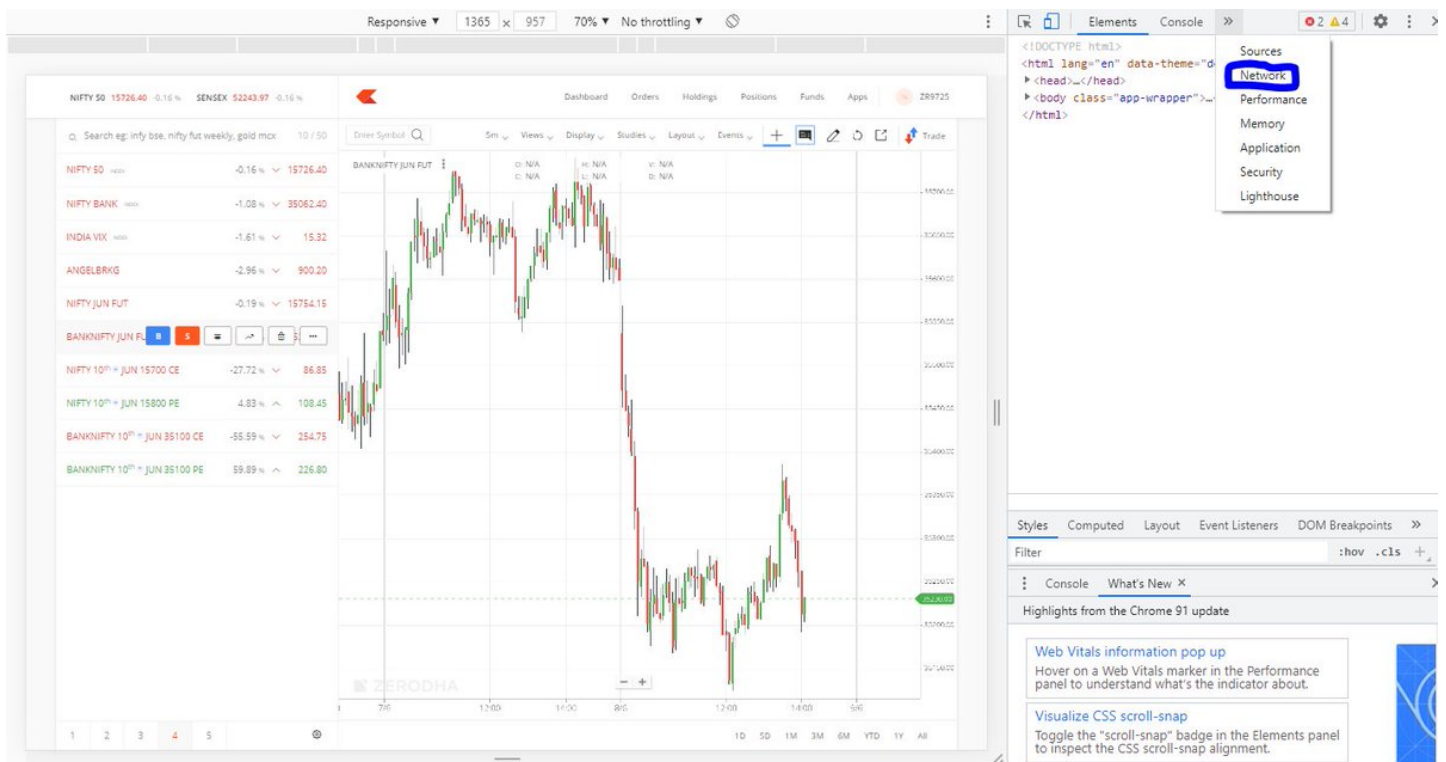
Responsive ▼ 1365 x 957 70% ▼ No throttling ▼

Elements Console » 2 4

Sources
Network
Performance
Memory
Application
Security
Lighthouse

<!DOCTYPE html>
<html lang="en" data-theme="d
▶<head>…</head>
▶<body class="app-wrapper">…
</html>

NIFTY 50 15726.40 -0.16 % SENSEX 52243.97 -0.16 %

Dashboard Orders Holdings Positions Funds Apps ZR9725

Search eg: infy bse, nifty fut weekly, gold mcx 10 / 50

Enter Symbol 5m Views Display Studies Layout Events Trade

NIFTY 50 -0.16 % 15726.40
NIFTY BANK -1.08 % 35062.40
INDIA VIX -1.61 % 15.32
ANGELBRKG -2.96 % 900.20
NIFTY JUN FUT -0.19 % 15754.15
BANKNIFTY JUN FUT B S
NIFTY 10th JUN 15700 CE -27.72 % 86.85
NIFTY 10th JUN 15800 PE 4.83 % 108.45
BANKNIFTY 10th JUN 35100 CE -55.59 % 254.75
BANKNIFTY 10th JUN 35100 PE 59.89 % 226.80

BANKNIFTY JUN FUT
O: N/A H: N/A V: N/A
C: N/A L: N/A D: N/A

ZERODHA

7/6 12:00 14:00 8/6 12:00 14:00 9/6

1 2 3 4 5

1D 5D 1M 3M 6M YTD 1Y All

Styles Computed Layout Event Listeners DOM Breakpoints »
Filter :hov .cls +

Console What's New ×

Highlights from the Chrome 91 update

Web Vitals information pop up
Hover on a Web Vitals marker in the Performance panel to understand what's the indicator about.

Visualize CSS scroll-snap
Toggle the "scroll-snap" badge in the Elements panel to inspect the CSS scroll-snap alignment.